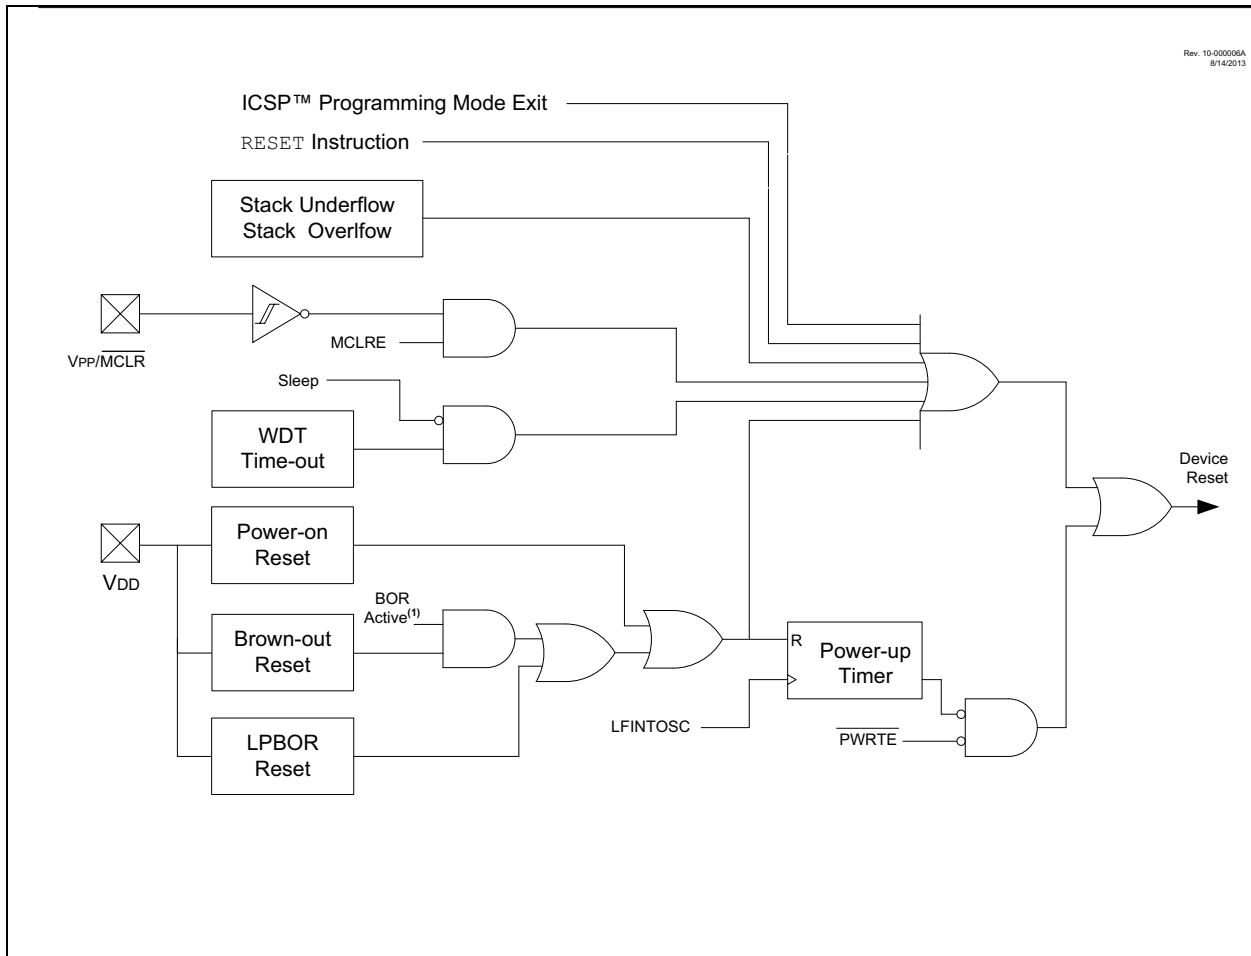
Rev. 10-000006A
8/14/2013

ICSP™ Programming Mode Exit

RESET Instruction

Stack Underflow
Stack Overlfow

VPP/$\overline{\text{MCLR}}$

MCLRE

Sleep

WDT
Time-out

Device
Reset

VDD

Power-on
Reset

BOR
Active$^{(1)}$

Brown-out
Reset

LPBOR
Reset

R

Power-up
Timer

LFINTOSC

$\overline{\text{PWRTE}}$